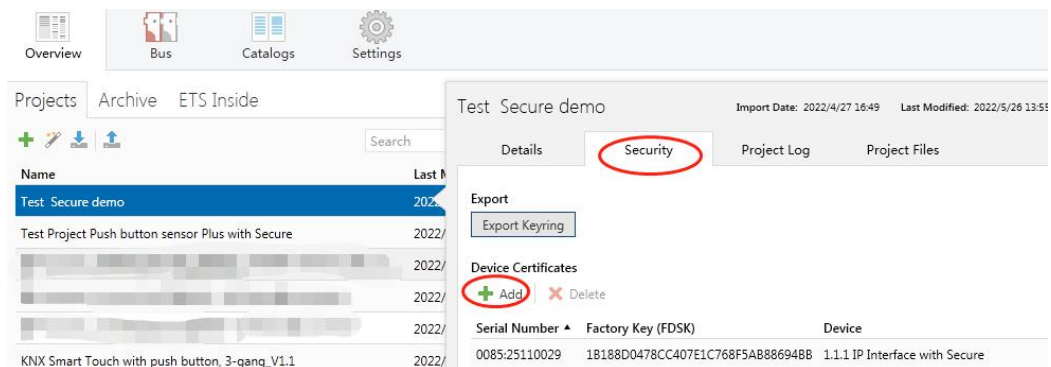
Overview Bus Catalogs Settings

Projects Archive ETS Inside

Search

| Name | Last M |
|---|---|
| Test Secure demo | 202 |
| Test Project Push button sensor Plus with Secure | 2022/ |
| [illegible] | 2022/ |
| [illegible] | 2022/ |
| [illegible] | 2022/ |
| KNX Smart Touch with push button, 3-gang_V1.1 | 2022/ |

Test Secure demo

Import Date: 2022/4/27 16:49 Last Modified: 2022/5/26 13:5

Details Security Project Log Project Files

Export

Export Keyring

Device Certificates

Add Delete

| Serial Number ▲ | Factory Key (FDSK) | Device |
|---|---|---|
| 0085:25110029 | 1B188D0478CC407E1C768F5AB88694BB | 1.1.1 IP Interface with Secure |